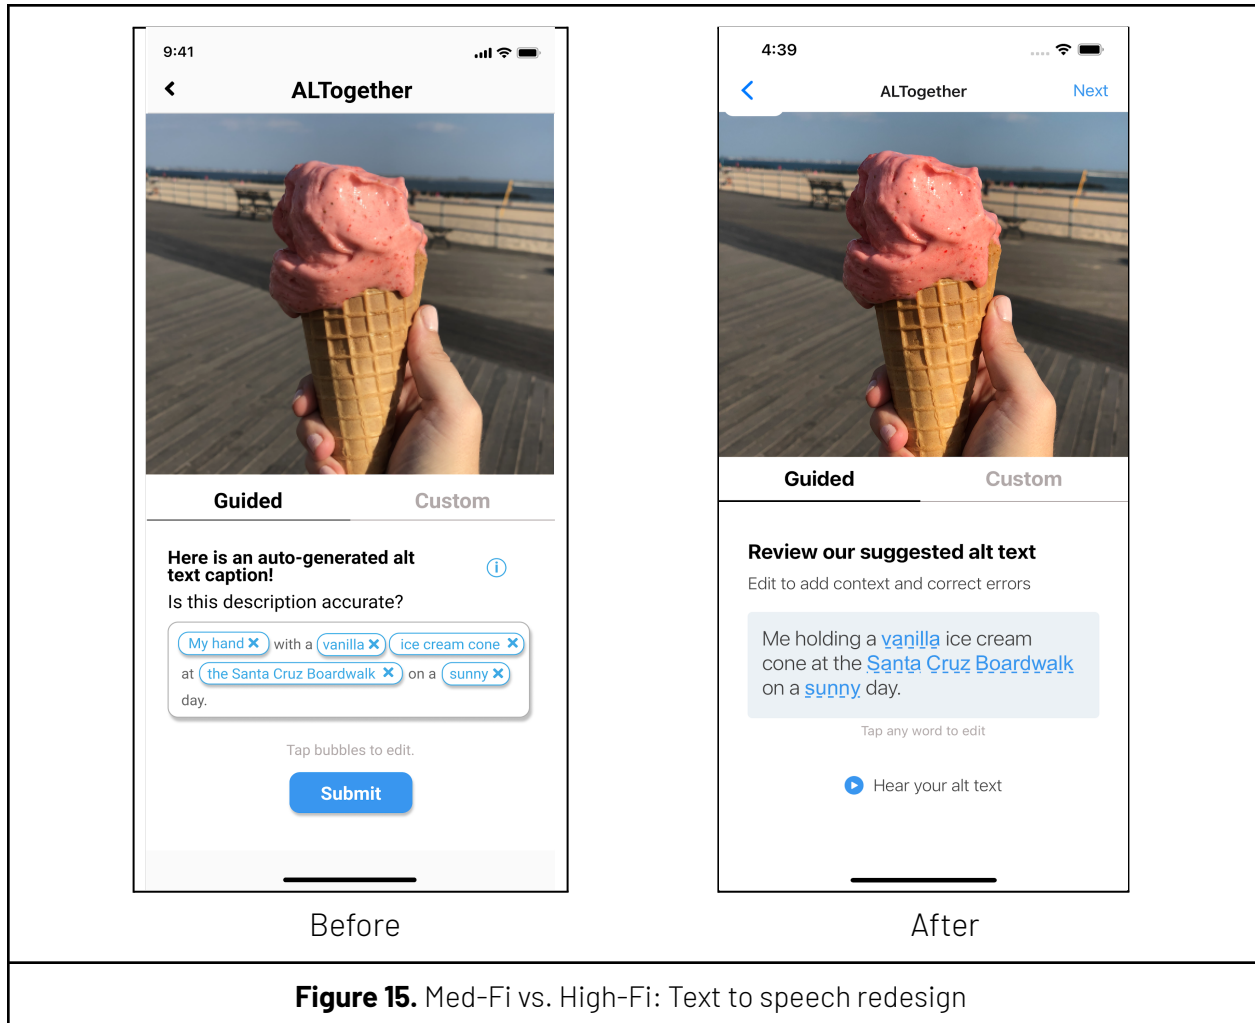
9:41

ALTogether

Guided

Custom

Here is an auto-generated alt text caption!

Is this description accurate?

My hand ✕ with a vanilla ✕ ice cream cone ✕ at the Santa Cruz Boardwalk ✕ on a sunny ✕ day.

Tap bubbles to edit.

Submit

Before

4:39

ALTogether

Next

Guided

Custom

Review our suggested alt text

Edit to add context and correct errors

Me holding a vanilla ice cream cone at the Santa Cruz Boardwalk on a sunny day.

Tap any word to edit

Hear your alt text

After

Figure 15. Med-Fi vs. High-Fi: Text to speech redesign